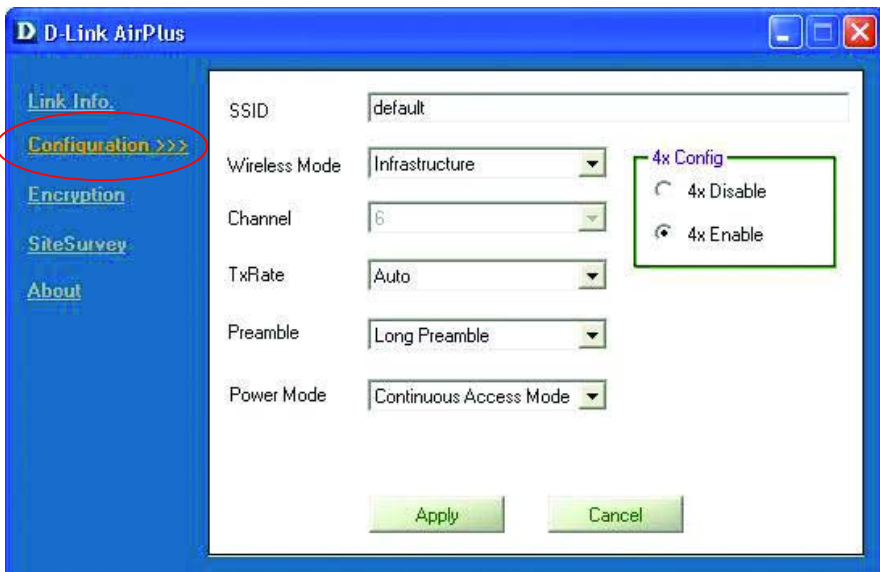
D D-Link AirPlus

Link Info.
Configuration >>>
Encryption
SiteSurvey
About

SSID default
Wireless Mode Infrastructure
Channel 6
TxRate Auto
Preamble Long Preamble
Power Mode Continuous Access Mode

4x Config
4x Disable
4x Enable

Apply
Cancel